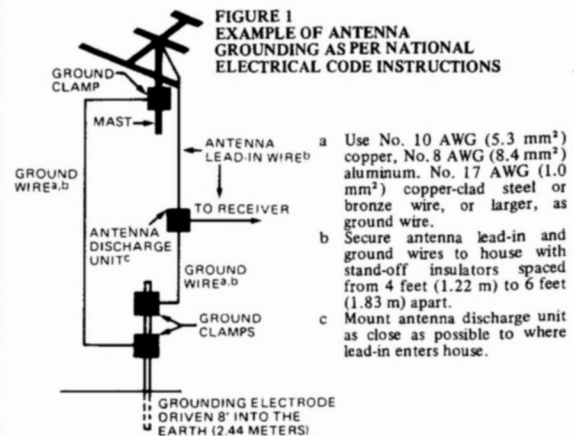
FIGURE 1
EXAMPLE OF ANTENNA GROUNDING AS PER NATIONAL ELECTRICAL CODE INSTRUCTIONS

GROUND CLAMP

MAST

ANTENNA LEAD-IN WIRE$^{b}$

GROUND WIRE$^{a,b}$

TO RECEIVER

ANTENNA DISCHARGE UNIT$^{c}$

GROUND WIRE$^{a,b}$

GROUND CLAMPS

GROUNDING ELECTRODE DRIVEN 8' INTO THE EARTH (2.44 METERS)

a Use No. 10 AWG (5.3 mm$^2$) copper, No. 8 AWG (8.4 mm$^2$) aluminum. No. 17 AWG (1.0 mm$^2$) copper-clad steel or bronze wire, or larger, as ground wire.

b Secure antenna lead-in and ground wires to house with stand-off insulators spaced from 4 feet (1.22 m) to 6 feet (1.83 m) apart.

c Mount antenna discharge unit as close as possible to where lead-in enters house.